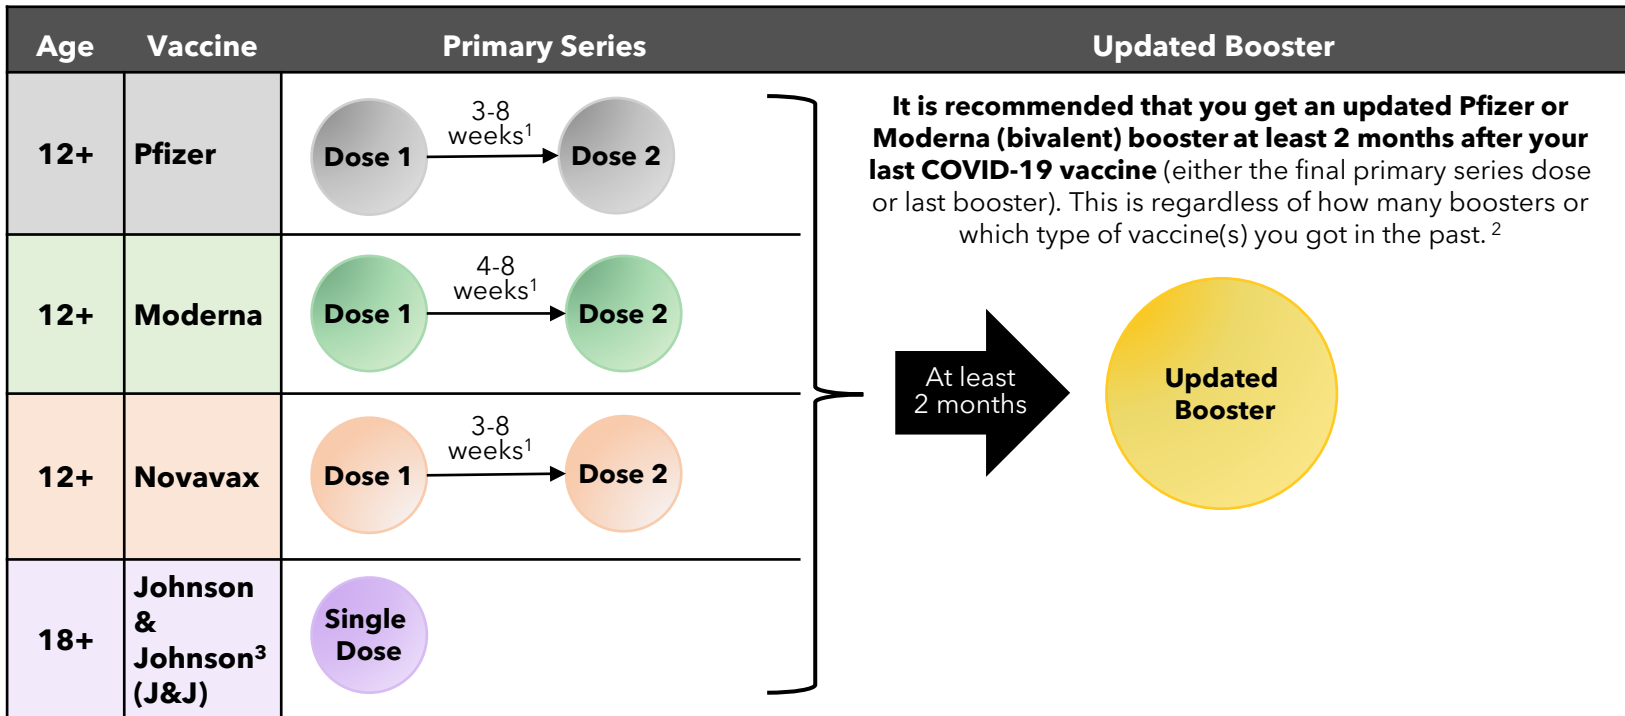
| Age | Vaccine | Primary Series | Updated Booster |
|---|---|---|---|
| 12+ | Pfizer | Dose 1 → 3-8 weeks$^1$ → Dose 2 | |
| 12+ | Moderna | Dose 1 → 4-8 weeks$^1$ → Dose 2 | |
| 12+ | Novavax | Dose 1 → 3-8 weeks$^1$ → Dose 2 | |
| 18+ | Johnson & Johnson$^3$ (J&J) | Single Dose | |

**It is recommended that you get an updated Pfizer or Moderna (bivalent) booster at least 2 months after your last COVID-19 vaccine** (either the final primary series dose or last booster). This is regardless of how many boosters or which type of vaccine(s) you got in the past. $^2$

At least 2 months

Updated Booster